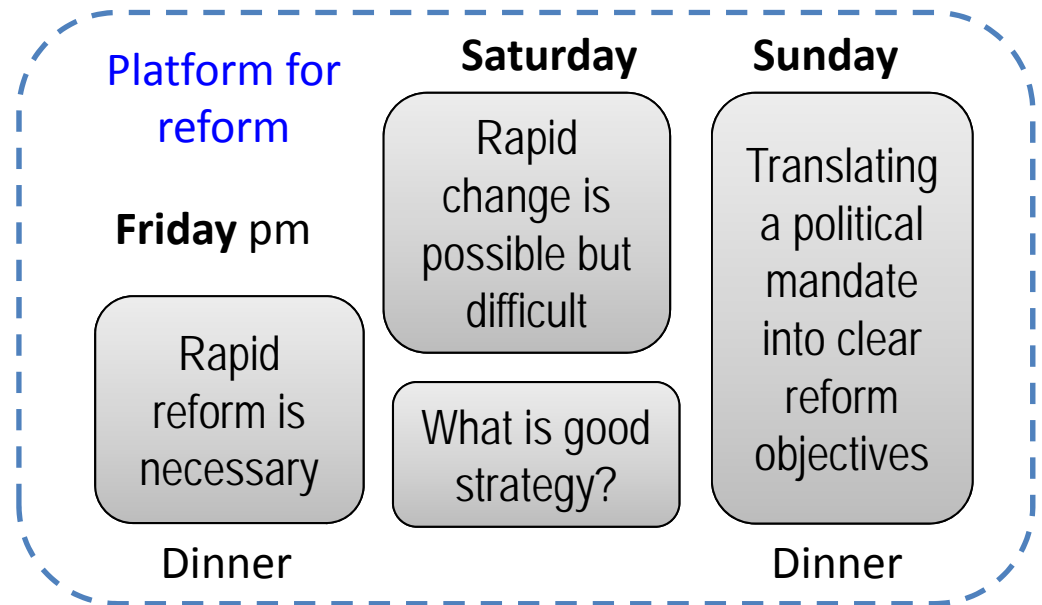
Platform for reform

Friday pm

Rapid reform is necessary

Dinner

Saturday

Rapid change is possible but difficult

What is good strategy?

Sunday

Translating a political mandate into clear reform objectives

Dinner